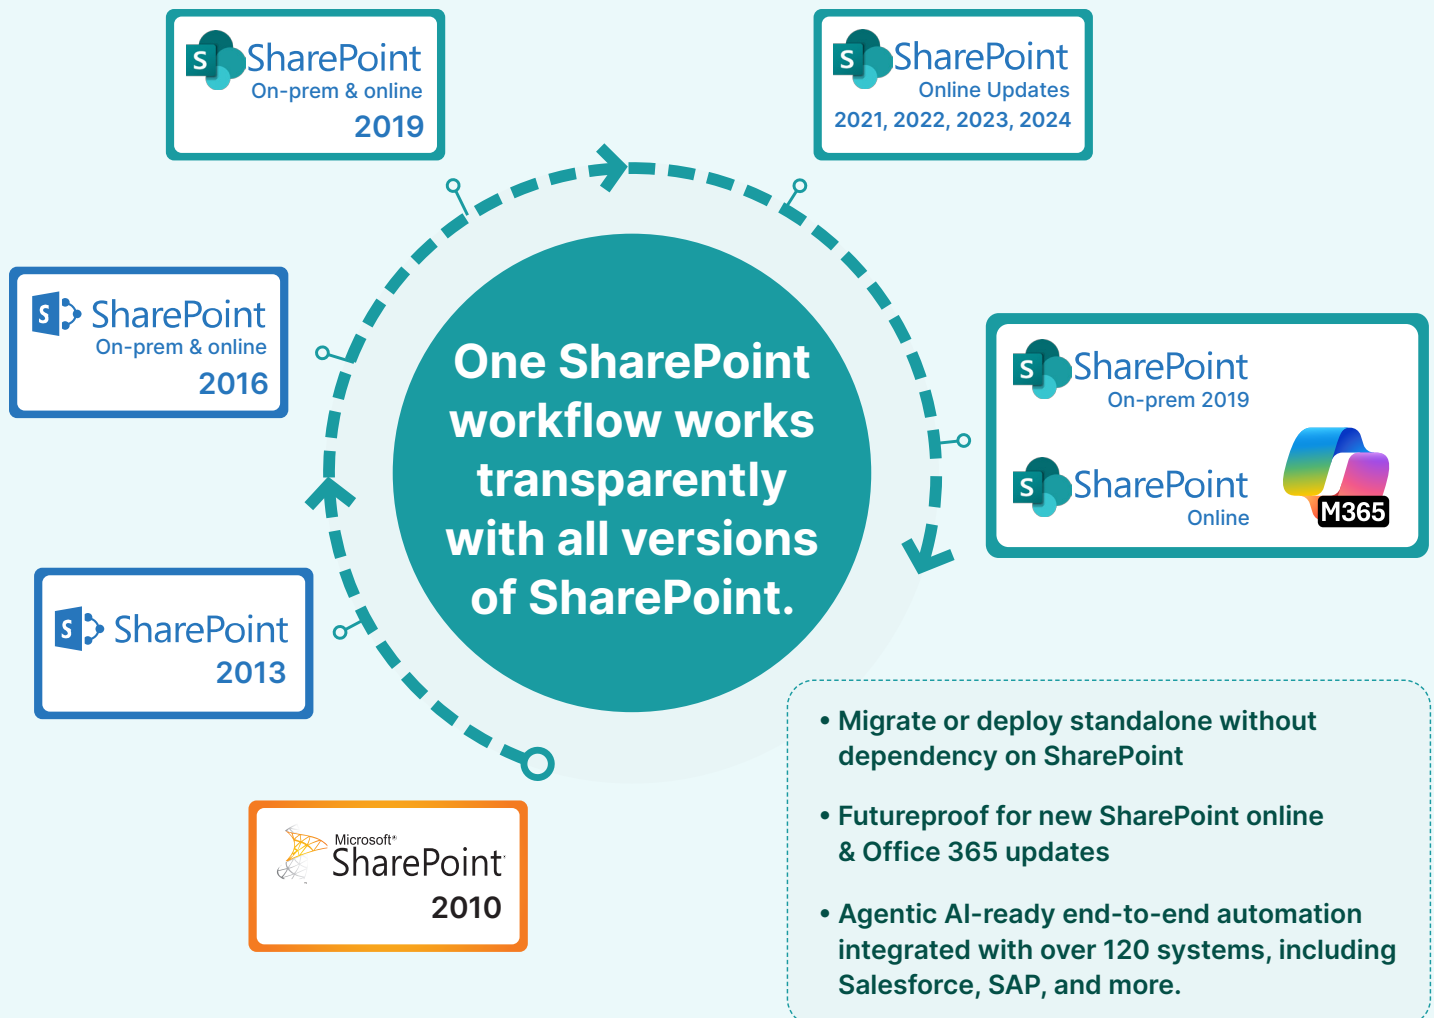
SharePoint
On-prem & online
2019

SharePoint
Online Updates
2021, 2022, 2023, 2024

SharePoint
On-prem & online
2016

SharePoint
On-prem 2019

SharePoint
Online

M365

SharePoint
2013

Microsoft®
SharePoint
2010

One SharePoint workflow works transparently with all versions of SharePoint.

• Migrate or deploy standalone without dependency on SharePoint

• Futureproof for new SharePoint online & Office 365 updates

• Agentic AI-ready end-to-end automation integrated with over 120 systems, including Salesforce, SAP, and more.